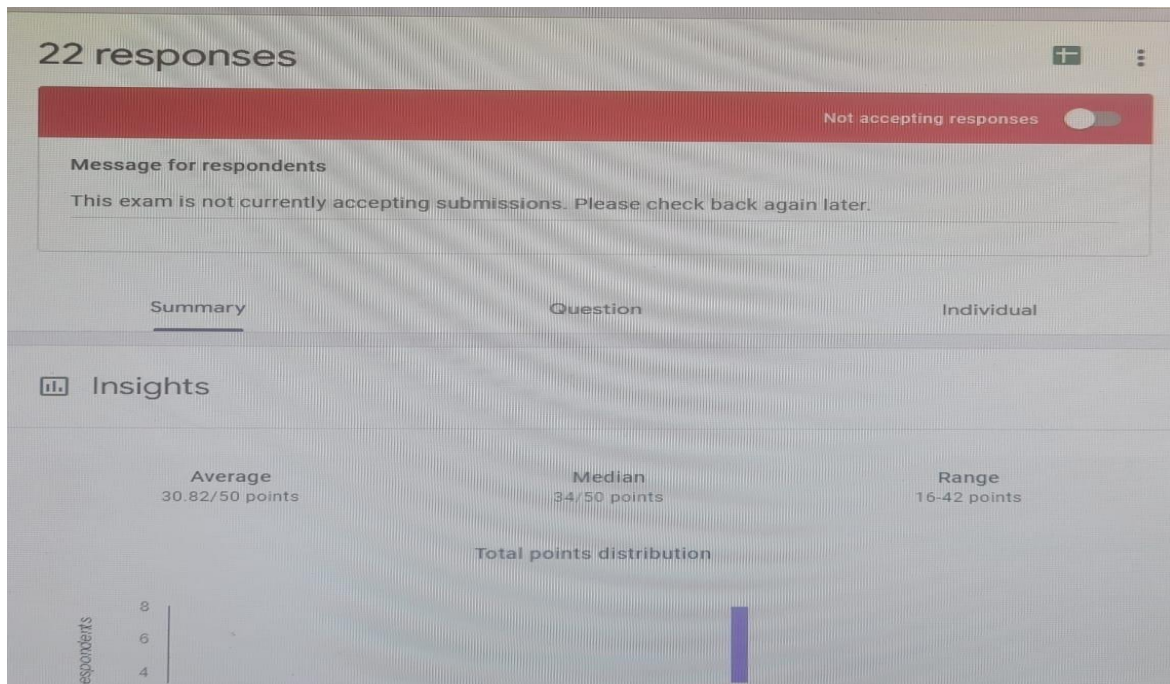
22 responses

Not accepting responses

Message for respondents

This exam is not currently accepting submissions. Please check back again later.

Summary

Question

Individual

Insights

Average
30.82/50 points

Median
34/50 points

Range
16-42 points

Total points distribution

8
6
4

espondents